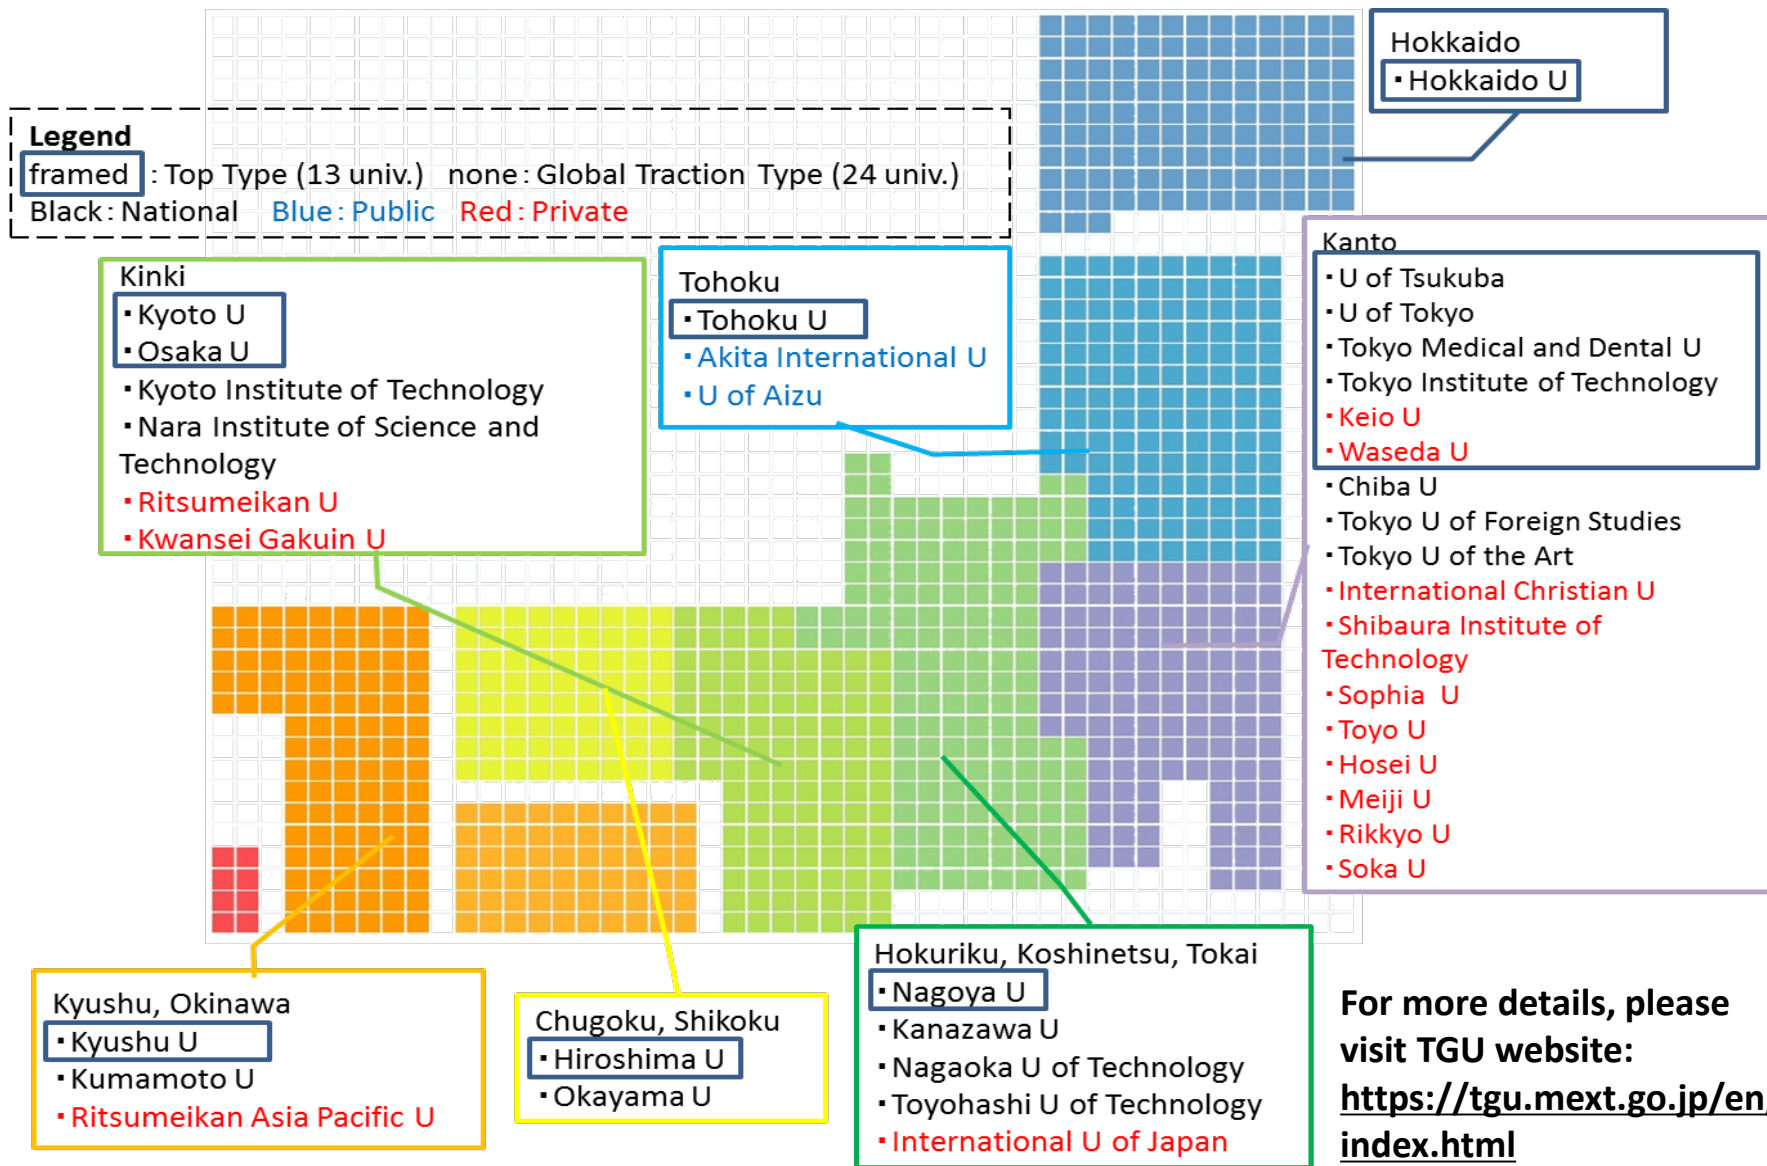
Hokkaido
・Hokkaido U

Legend
framed : Top Type (13 univ.)　none : Global Traction Type (24 univ.)
Black : National　Blue : Public　Red : Private

Kinki
・Kyoto U
・Osaka U
・Kyoto Institute of Technology
・Nara Institute of Science and Technology
・Ritsumeikan U
・Kwansei Gakuin U

Tohoku
・Tohoku U
・Akita International U
・U of Aizu

Kanto
・U of Tsukuba
・U of Tokyo
・Tokyo Medical and Dental U
・Tokyo Institute of Technology
・Keio U
・Waseda U
・Chiba U
・Tokyo U of Foreign Studies
・Tokyo U of the Art
・International Christian U
・Shibaura Institute of Technology
・Sophia U
・Toyo U
・Hosei U
・Meiji U
・Rikkyo U
・Soka U

Kyushu, Okinawa
・Kyushu U
・Kumamoto U
・Ritsumeikan Asia Pacific U

Chugoku, Shikoku
・Hiroshima U
・Okayama U

Hokuriku, Koshinetsu, Tokai
・Nagoya U
・Kanazawa U
・Nagaoka U of Technology
・Toyohashi U of Technology
・International U of Japan

For more details, please visit TGU website:
https://tgu.mext.go.jp/en/index.html